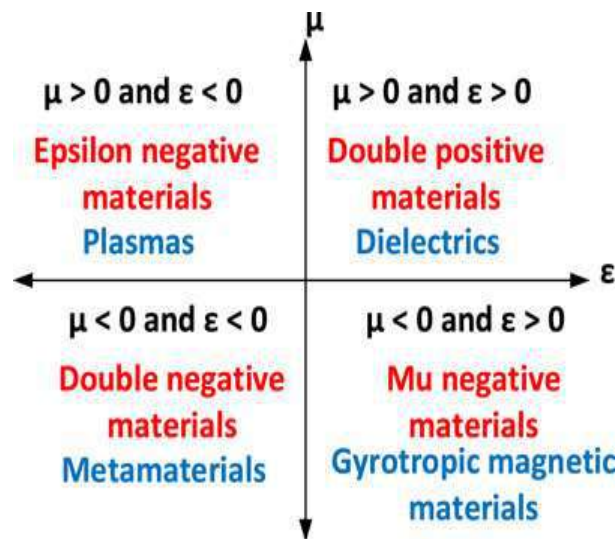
$\mu$

$\mu > 0$ and $\varepsilon < 0$

Epsilon negative materials

Plasmas

$\mu > 0$ and $\varepsilon > 0$

Double positive materials

Dielectrics

$\varepsilon$

$\mu < 0$ and $\varepsilon < 0$

Double negative materials

Metamaterials

$\mu < 0$ and $\varepsilon > 0$

Mu negative materials

Gyrotropic magnetic materials